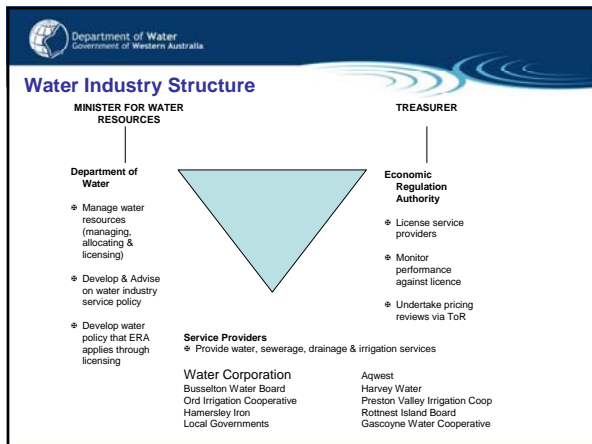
Department of Water
Government of Western Australia

Water Industry Structure

MINISTER FOR WATER RESOURCES

TREASURER

Department of Water

Manage water resources (managing, allocating & licensing)

Develop & Advise on water industry service policy

Develop water policy that ERA applies through licensing

Economic Regulation Authority

License service providers

Monitor performance against licence

Undertake pricing reviews via ToR

Service Providers
Provide water, sewerage, drainage & irrigation services

Water Corporation
Busselton Water Board
Ord Irrigation Cooperative
Hamersley Iron
Local Governments

Aqwest
Harvey Water
Preston Valley Irrigation Coop
Rottnest Island Board
Gascoyne Water Cooperative